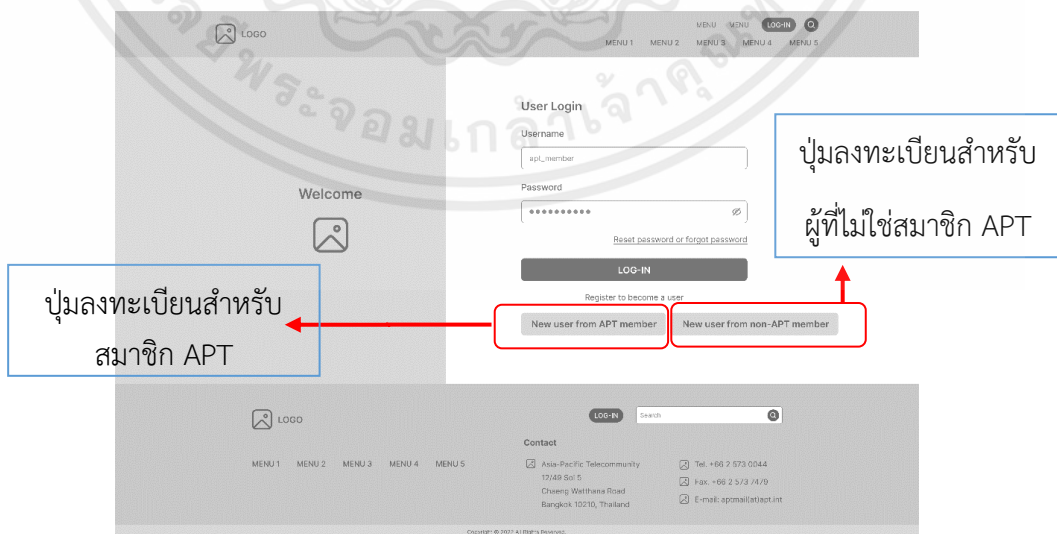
LOGO

MENU MENU LOG-IN

MENU 1 MENU 2 MENU 3 MENU 4 MENU 5

Welcome

User Login

Username

apt_member

Password

••••••••••

Reset password or forgot password

LOG-IN

Register to become a user

New user from APT member

New user from non-APT member

ปุ่มลงทะเบียนสำหรับผู้ที่ไม่ใช่สมาชิก APT

ปุ่มลงทะเบียนสำหรับสมาชิก APT

LOGO

LOG-IN Search

MENU 1 MENU 2 MENU 3 MENU 4 MENU 5

Contact

Asia-Pacific Telecommunity 12/49 Soi 5 Chaeng Watthana Road Bangkok 10210, Thailand

Tel. +66 2 573 0044

Fax. +66 2 573 7479

E-mail: aptmail(at)apt.int

Copyright © 2021 All Rights Reserved.

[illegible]